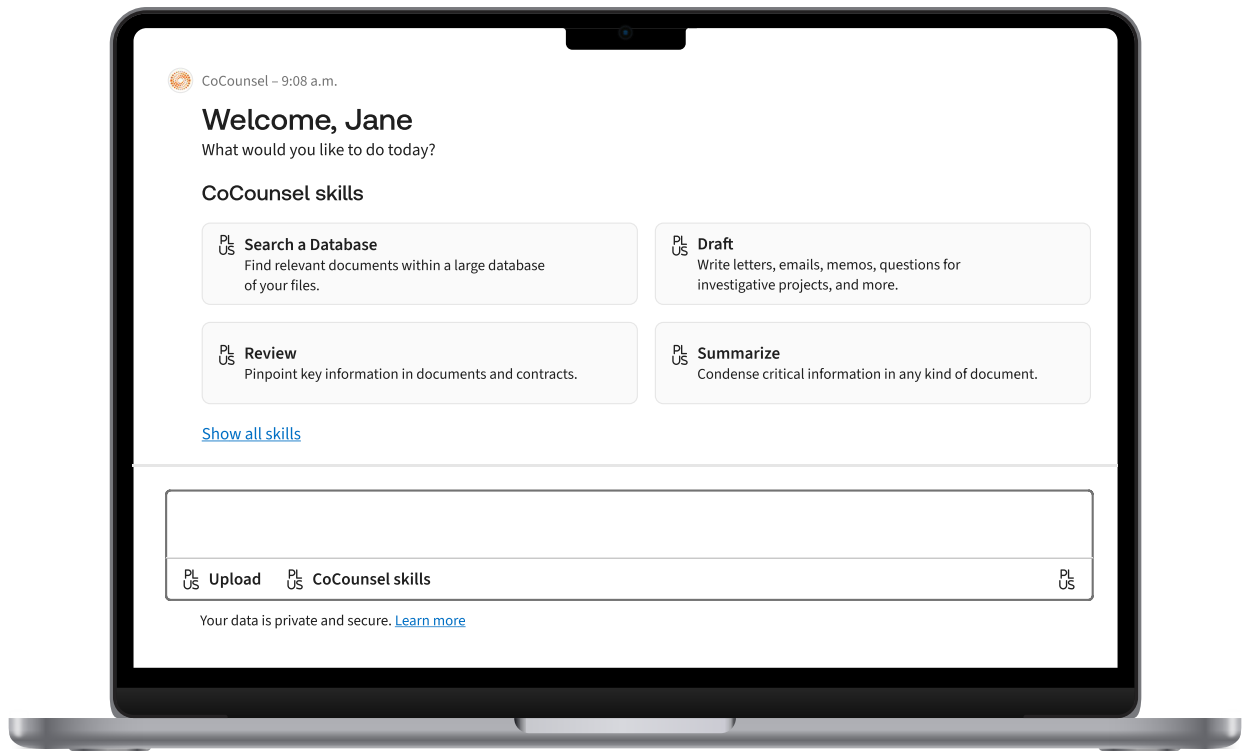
CoCounsel – 9:08 a.m.

Welcome, Jane

What would you like to do today?

CoCounsel skills

PL US Search a Database
Find relevant documents within a large database of your files.

PL US Draft
Write letters, emails, memos, questions for investigative projects, and more.

PL US Review
Pinpoint key information in documents and contracts.

PL US Summarize
Condense critical information in any kind of document.

Show all skills

PL US Upload PL US CoCounsel skills PL US

Your data is private and secure. Learn more